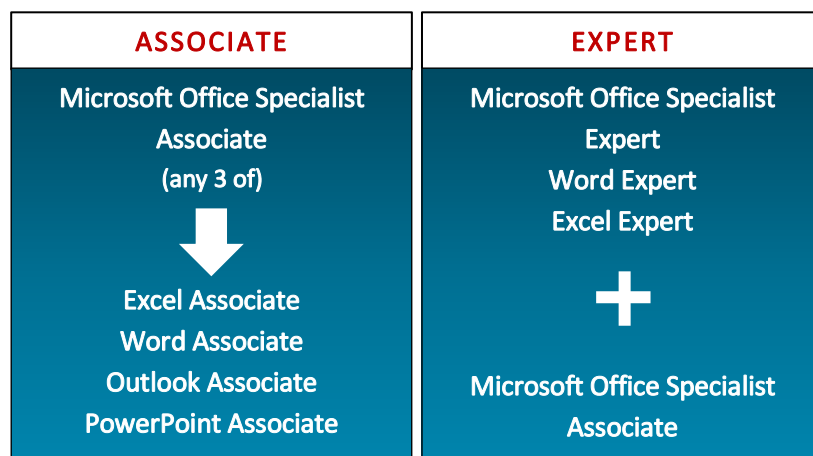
ASSOCIATE

Microsoft Office Specialist Associate (any 3 of)

Excel Associate
Word Associate
Outlook Associate
PowerPoint Associate

EXPERT

Microsoft Office Specialist Expert
Word Expert
Excel Expert

+

Microsoft Office Specialist Associate